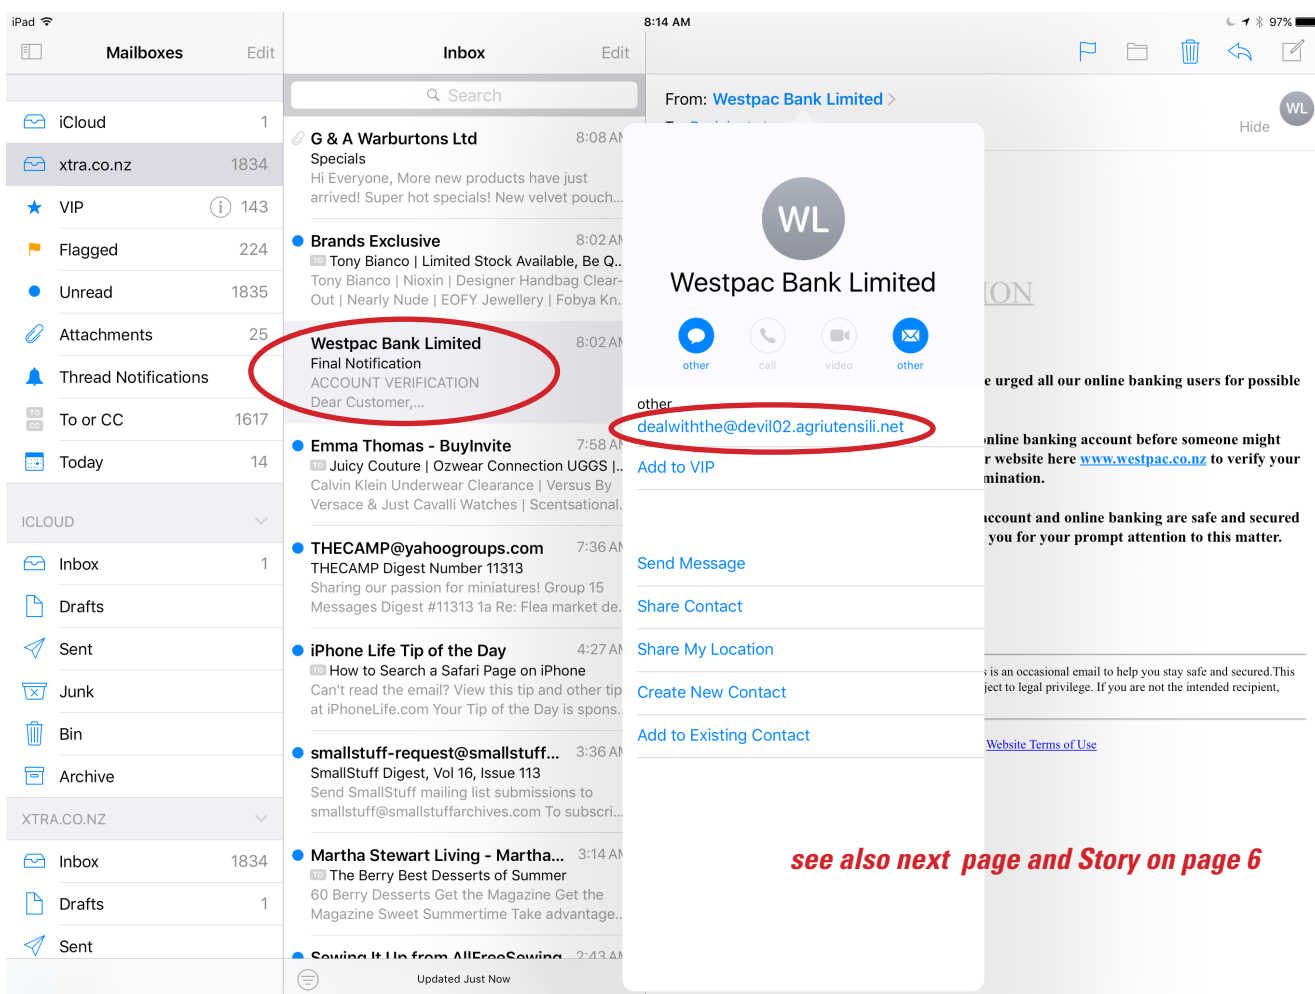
iPad

8:14 AM

97%

Mailboxes Edit

iCloud 1

xtra.co.nz 1834

VIP 143

Flagged 224

Unread 1835

Attachments 25

Thread Notifications

To or CC 1617

Today 14

ICLOUD

Inbox 1

Drafts

Sent

Junk

Bin

Archive

XTRA.CO.NZ

Inbox 1834

Drafts 1

Sent

Inbox Edit

Search

G & A Warburtons Ltd 8:08 AM
Specials
Hi Everyone, More new products have just arrived! Super hot specials! New velvet pouch...

Brands Exclusive 8:02 AM
Tony Bianco | Limited Stock Available, Be Q...
Tony Bianco | Nioxin | Designer Handbag Clear-Out | Nearly Nude | EOFY Jewellery | Fobya Kn...

Westpac Bank Limited 8:02 AM
Final Notification
ACCOUNT VERIFICATION
Dear Customer,...

Emma Thomas - BuyInvite 7:58 AM
Juicy Couture | Ozwear Connection UGGS |...
Calvin Klein Underwear Clearance | Versus By Versace & Just Cavalli Watches | Scentsational...

THECAMP@yahoogroups.com 7:36 AM
THECAMP Digest Number 11313
Sharing our passion for miniatures! Group 15 Messages Digest #11313 1a Re: Flea market de...

iPhone Life Tip of the Day 4:27 AM
How to Search a Safari Page on iPhone
Can't read the email? View this tip and other tip at iPhoneLife.com Your Tip of the Day is spons...

smallstuff-request@smallstuff... 3:36 AM
SmallStuff Digest, Vol 16, Issue 113
Send SmallStuff mailing list submissions to smallstuff@smallstuffarchives.com To subscri...

Martha Stewart Living - Martha... 3:14 AM
The Berry Best Desserts of Summer
60 Berry Desserts Get the Magazine Get the Magazine Sweet Summertime Take advantage...

Sewing It Up from AllFreeSewing 2:43 AM

Updated Just Now

From: Westpac Bank Limited

Hide

WL

WL

Westpac Bank Limited

other call video other

other
dealwiththe@devil02.agriutensili.net

Add to VIP

Send Message

Share Contact

Share My Location

Create New Contact

Add to Existing Contact

ION

e urged all our online banking users for possible

nline banking account before someone might r website here www.westpac.co.nz to verify your mination.

ccount and online banking are safe and secured you for your prompt attention to this matter.

is an occasional email to help you stay safe and secured.This ject to legal privilege. If you are not the intended recipient,

Website Terms of Use

see also next page and Story on page 6